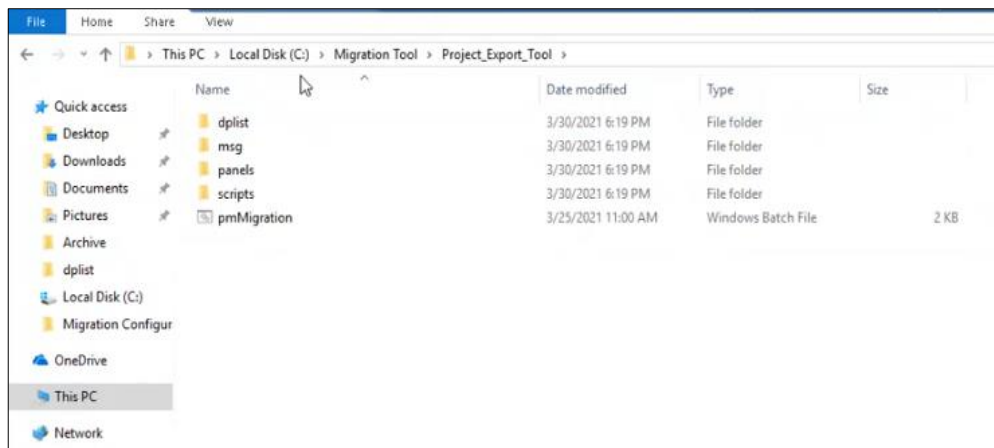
File Home Share View

This PC › Local Disk (C:) › Migration Tool › Project_Export_Tool ›

Quick access
Desktop
Downloads
Documents
Pictures
Archive
dplist
Local Disk (C:)
Migration Configur
OneDrive
This PC
Network

| Name | Date modified | Type | Size |
|---|---|---|---|
| dplist | 3/30/2021 6:19 PM | File folder | |
| msg | 3/30/2021 6:19 PM | File folder | |
| panels | 3/30/2021 6:19 PM | File folder | |
| scripts | 3/30/2021 6:19 PM | File folder | |
| pmMigration | 3/25/2021 11:00 AM | Windows Batch File | 2 KB |